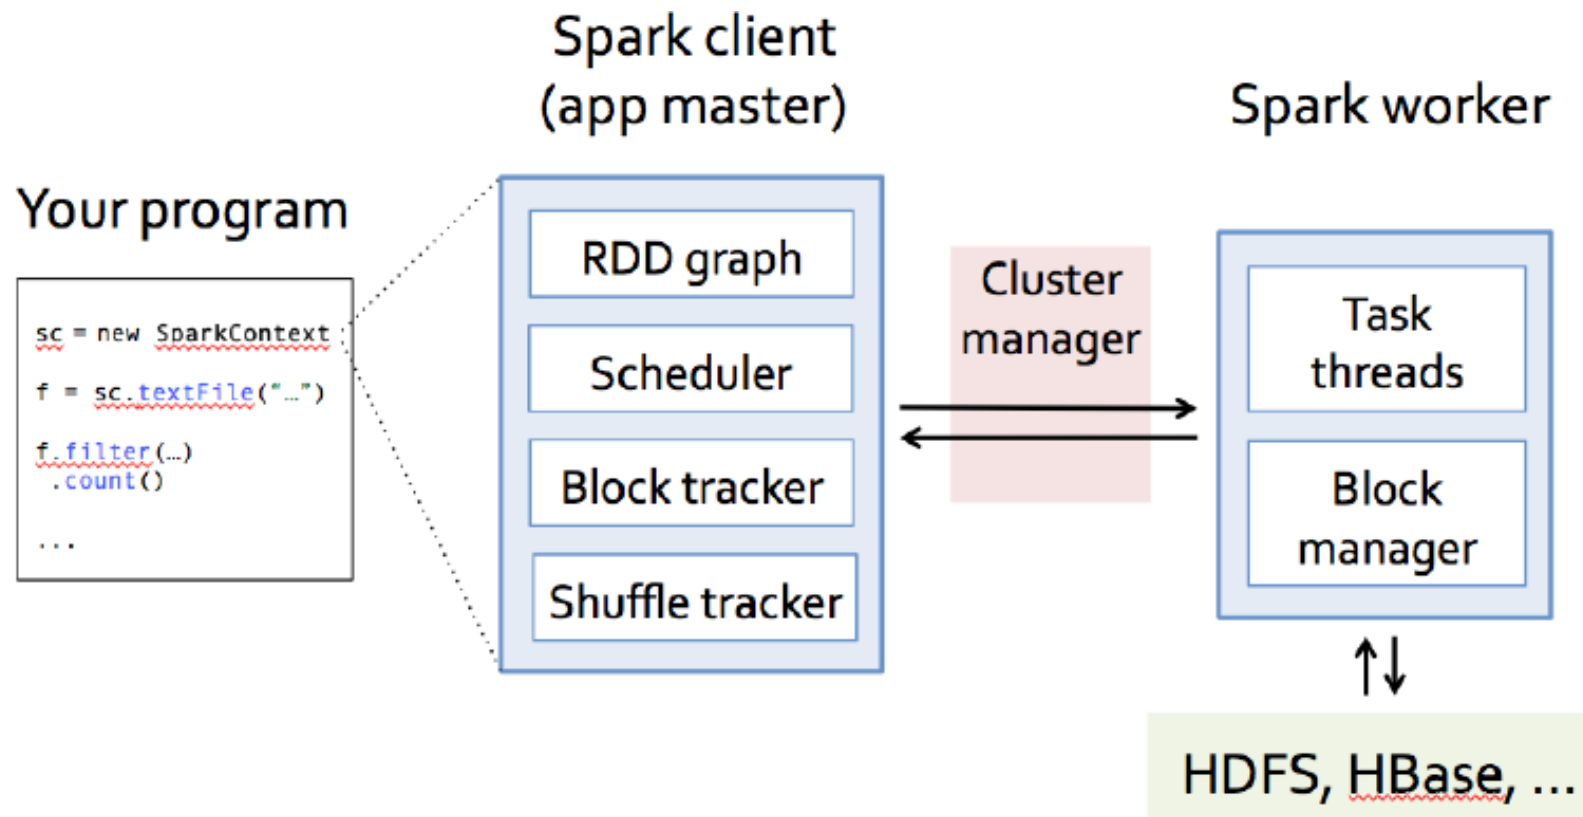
Your program

sc = new SparkContext
f = sc.textFile("…")
f.filter(…)
.count()
...

Spark client
(app master)

RDD graph

Scheduler

Block tracker

Shuffle tracker

Cluster manager

Spark worker

Task threads

Block manager

HDFS, HBase, …